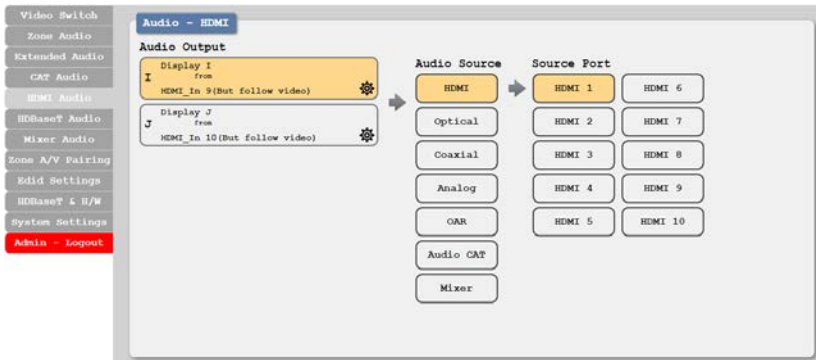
Video Switch
Zone Audio
Extended Audio
CAT Audio
HDMI Audio
HDBaseT Audio
Mixer Audio
Zone A/V Pairing
Edid Settings
HDBaseT & H/W
System Settings
Admin - Logout

Audio - HDMI

Audio Output

I Display I from HDMI_In 9(But follow video)

J Display J from HDMI_In 10(But follow video)

Audio Source

HDMI
Optical
Coaxial
Analog
OAR
Audio CAT
Mixer

Source Port

HDMI 1
HDMI 2
HDMI 3
HDMI 4
HDMI 5
HDMI 6
HDMI 7
HDMI 8
HDMI 9
HDMI 10